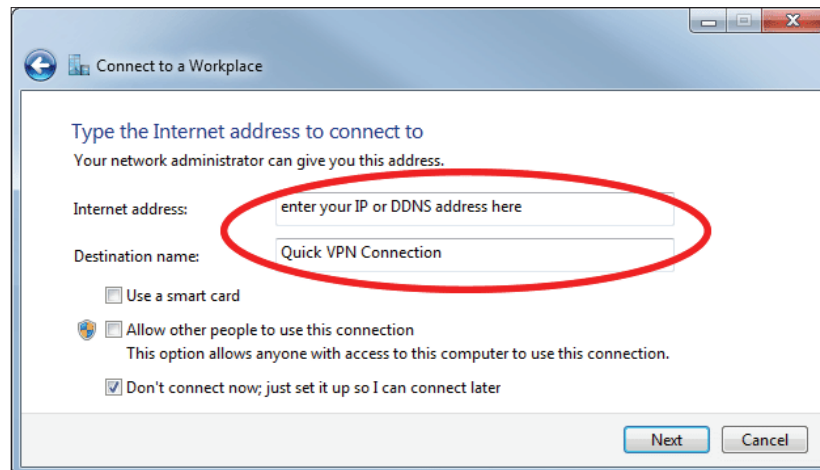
Connect to a Workplace

Type the Internet address to connect to
Your network administrator can give you this address.

Internet address: enter your IP or DDNS address here

Destination name: Quick VPN Connection

Use a smart card

Allow other people to use this connection
This option allows anyone with access to this computer to use this connection.

Don't connect now; just set it up so I can connect later

Next Cancel